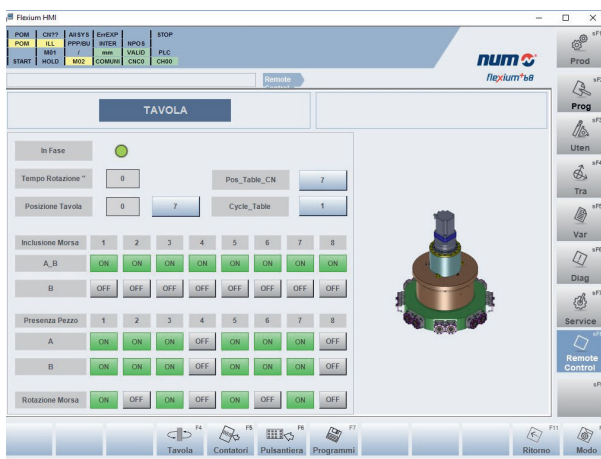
Flexium HMI

| POM | CN?? | AllSYS | ErrEXP | | STOP |
|---|---|---|---|---|---|
| POM | ILL | PPP/BU | INTER | NPOS | |
| | M01 | / | mm | VALID | PLC |
| START | HOLD | M02 | COMUNI | CNC0 | CH00 |

num flexium+68

Remote Control

TAVOLA

In Fase

Tempo Rotazione " 0

Pos_Table_CN 7

Posizione Tavola 0 7

Cycle_Table 1

| Inclusione Morsa | 1 | 2 | 3 | 4 | 5 | 6 | 7 | 8 |
|---|---|---|---|---|---|---|---|---|
| A_B | ON | ON | ON | ON | ON | ON | ON | ON |
| B | OFF | OFF | OFF | OFF | OFF | OFF | OFF | OFF |

| Presenza Pezzo | 1 | 2 | 3 | 4 | 5 | 6 | 7 | 8 |
|---|---|---|---|---|---|---|---|---|
| A | ON | ON | ON | OFF | ON | ON | ON | OFF |
| B | ON | ON | ON | OFF | ON | ON | ON | OFF |

| Rotazione Morsa | ON | OFF | ON | OFF | ON | OFF | ON | OFF |
|---|---|---|---|---|---|---|---|---|

sF1 Prod
sF2 Prog
sF3 Uten
sF4 Tra
sF5 Var
sF6 Diag
sF7 Service
sF8 Remote Control
sF9

F4 Tavola
F5 Contatori
F6 Pulsantiera
F7 Programmi
F11 Ritorno
F12 Modo